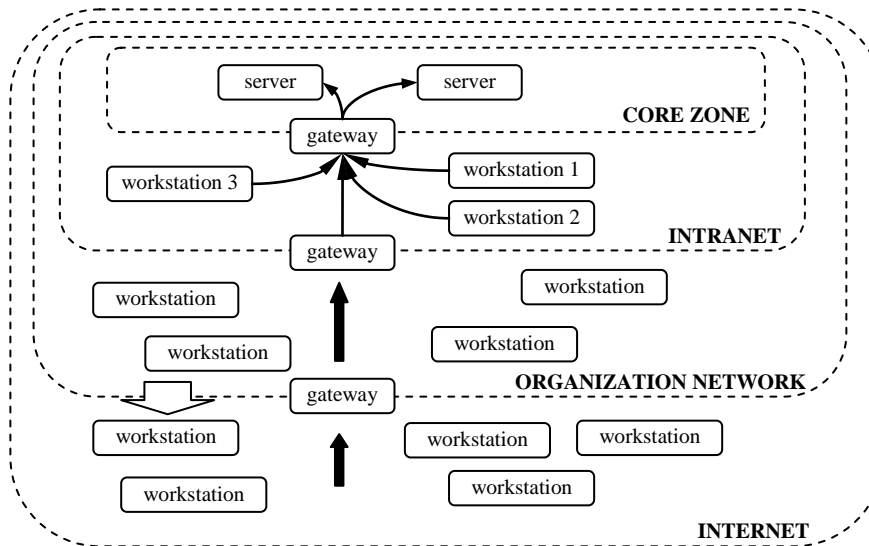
server

server

CORE ZONE

gateway

workstation 3

workstation 1

workstation 2

INTRANET

gateway

workstation

workstation

workstation

workstation

ORGANIZATION NETWORK

gateway

workstation

workstation

workstation

workstation

workstation

INTERNET